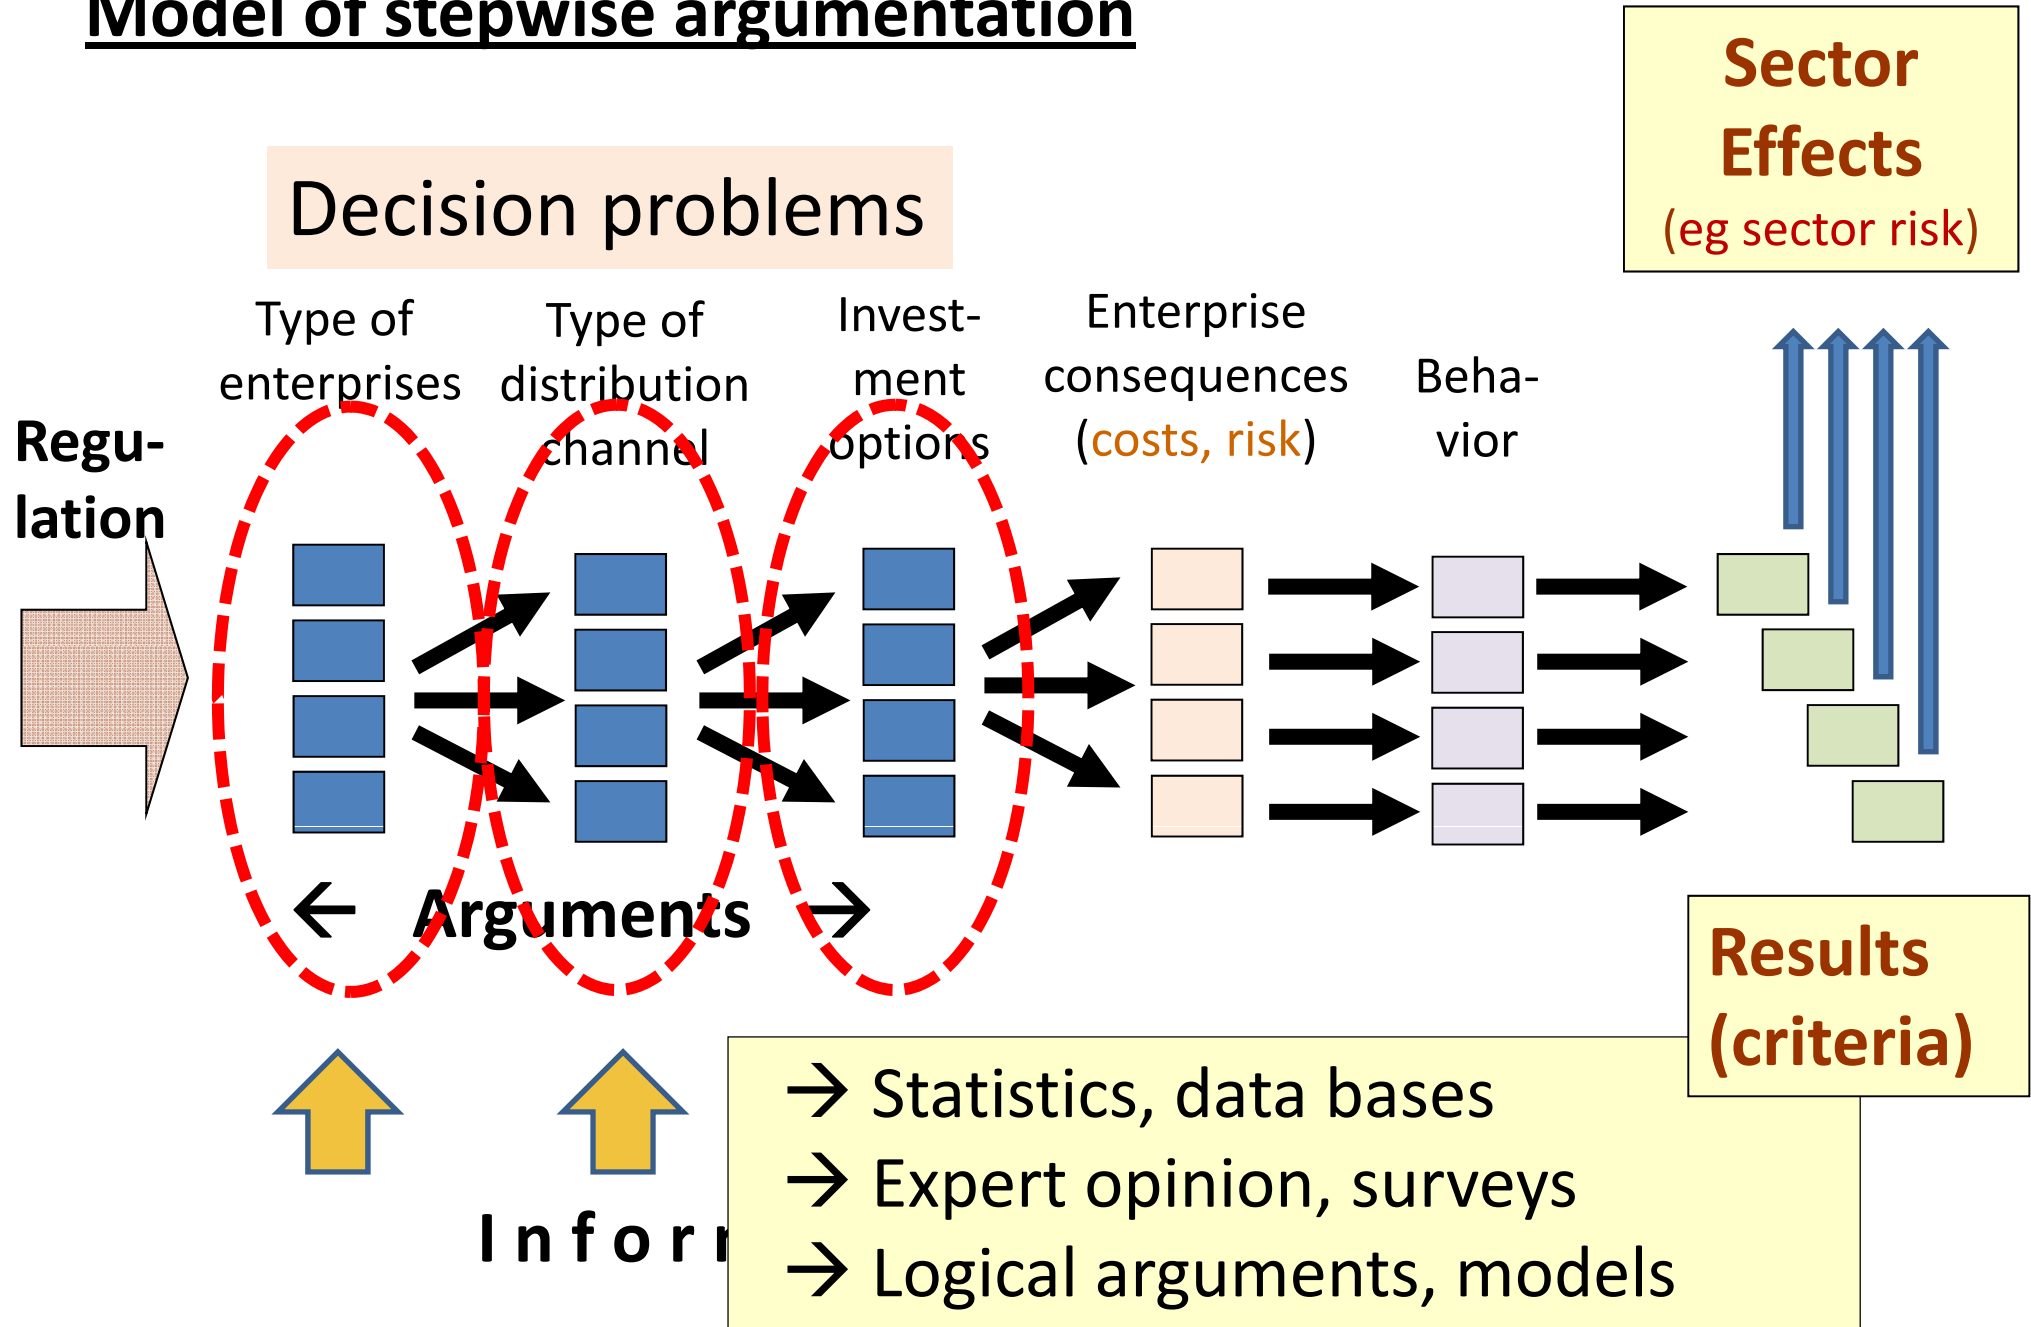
Model of stepwise argumentation

Sector Effects (eg sector risk)

Decision problems

Type of enterprises

Type of distribution channel

Invest-ment options

Enterprise consequences (costs, risk)

Beha-vior

Regu-lation

← Arguments →

Results (criteria)

I n f o r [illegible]

→ Statistics, data bases
→ Expert opinion, surveys
→ Logical arguments, models